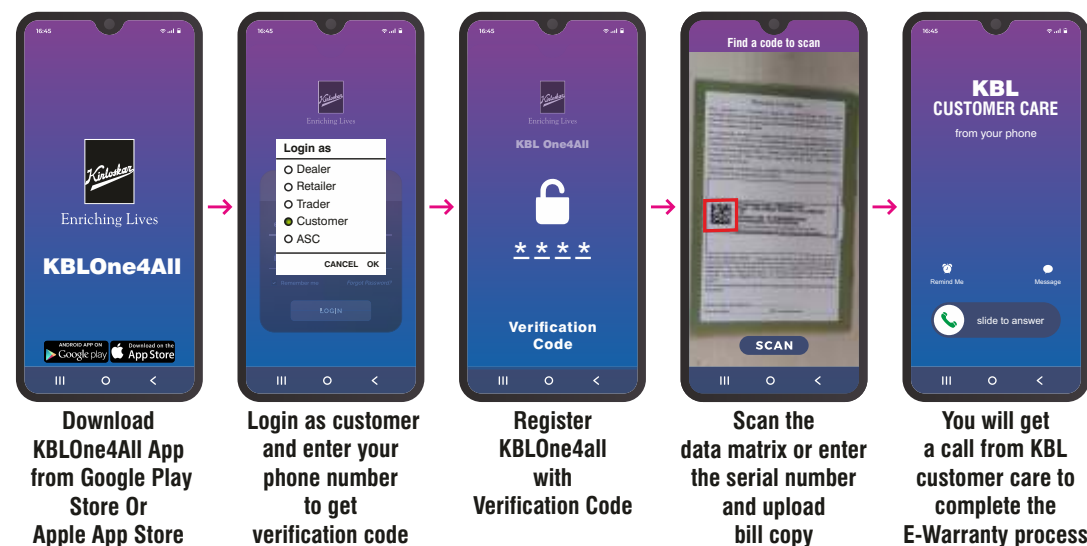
16:45

Kirloskar
Enriching Lives

KBLOne4All

ANDROID APP ON Google play
Download on the App Store

Download KBLOne4All App from Google Play Store Or Apple App Store

16:45

Kirloskar
Enriching Lives

Login as
Dealer
Retailer
Trader
Customer
ASC
CANCEL OK

Remember me
Forgot Password?
LOGIN

Login as customer and enter your phone number to get verification code

16:45

Kirloskar
Enriching Lives

KBL One4All

* * * *

Verification Code

Register KBLOne4all with Verification Code

Find a code to scan

SCAN

Scan the data matrix or enter the serial number and upload bill copy

16:45

KBL
CUSTOMER CARE
from your phone

Remind Me
Message
slide to answer

You will get a call from KBL customer care to complete the E-Warranty process